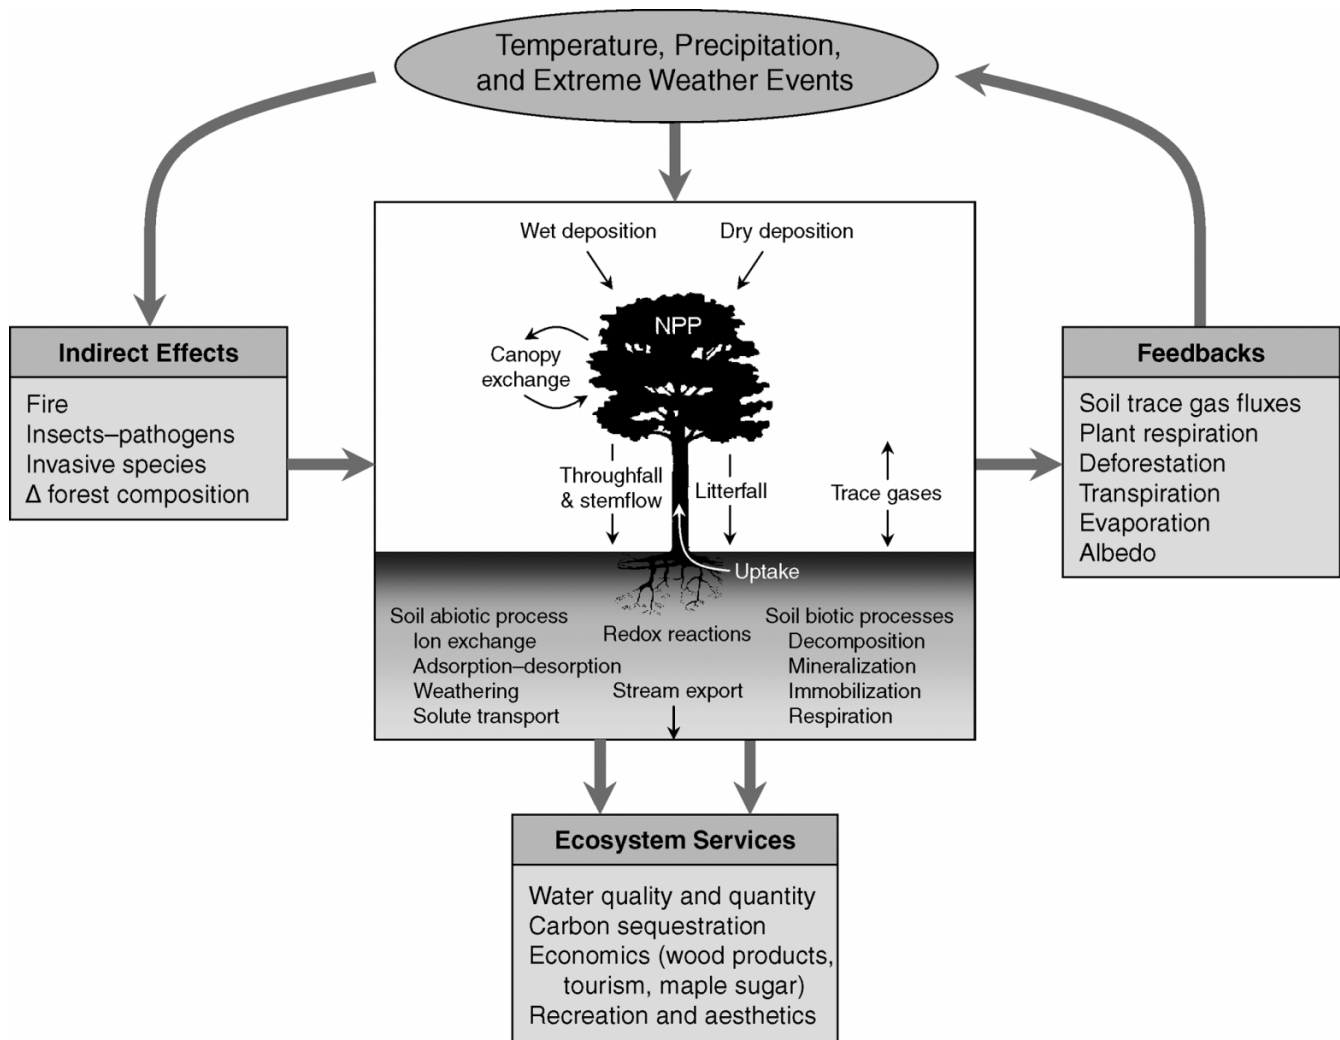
Temperature, Precipitation, and Extreme Weather Events

Indirect Effects
Fire
Insects–pathogens
Invasive species
Δ forest composition

Wet deposition
Dry deposition
NPP
Canopy exchange
Throughfall & stemflow
Litterfall
Trace gases
Uptake
Soil abiotic process
Ion exchange
Adsorption–desorption
Weathering
Solute transport
Redox reactions
Stream export
Soil biotic processes
Decomposition
Mineralization
Immobilization
Respiration

Feedbacks
Soil trace gas fluxes
Plant respiration
Deforestation
Transpiration
Evaporation
Albedo

Ecosystem Services
Water quality and quantity
Carbon sequestration
Economics (wood products, tourism, maple sugar)
Recreation and aesthetics